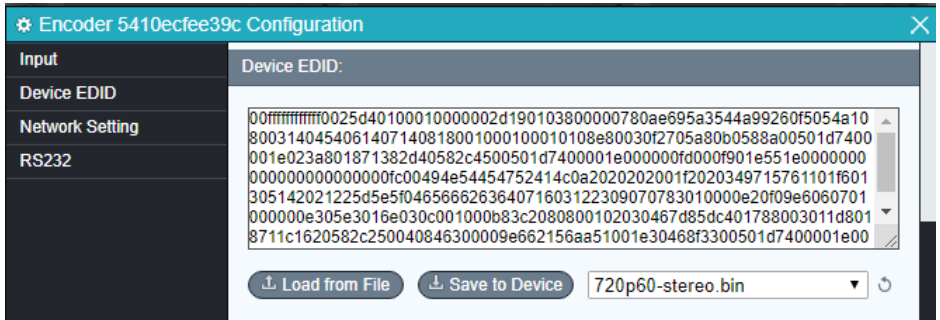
Encoder 5410ecfee39c Configuration

Input
Device EDID
Network Setting
RS232

Device EDID:

00ffffffffffff0025d40100010000002d190103800000780ae695a3544a99260f5054a10800314045406140714081800100010001010108e80030f2705a80b0588a00501d7400001e023a801871382d40582c4500501d7400001e000000fd000f901e551e0000000000000000000000fc00494e54454752414c0a2020202001f2020349751576110​1f601305142021225d5e5f04656662636407160312230907078301000e20f09e6060701000000e305e3016e030c001000b83c2080800102030467d85dc401788003011d8018711c1620582c250040846300009e662156aa51001e30468f3300501d7400001e00

Load from File
Save to Device
720p60-stereo.bin